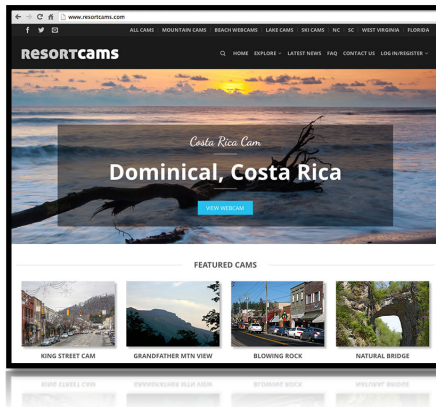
www.resortcams.com

ALL CAMS | MOUNTAIN CAMS | BEACH WEBCAMS | LAKE CAMS | SKI CAMS | NC | SC | WEST VIRGINIA | FLORIDA

RESORTCAMS

HOME EXPLORE LATEST NEWS FAQ CONTACT US LOG IN/REGISTER

Costa Rica Cam

Dominical, Costa Rica

VIEW WEBCAM

FEATURED CAMS

KING STREET CAM

GRANDFATHER MTN VIEW

BLOWING ROCK

NATURAL BRIDGE